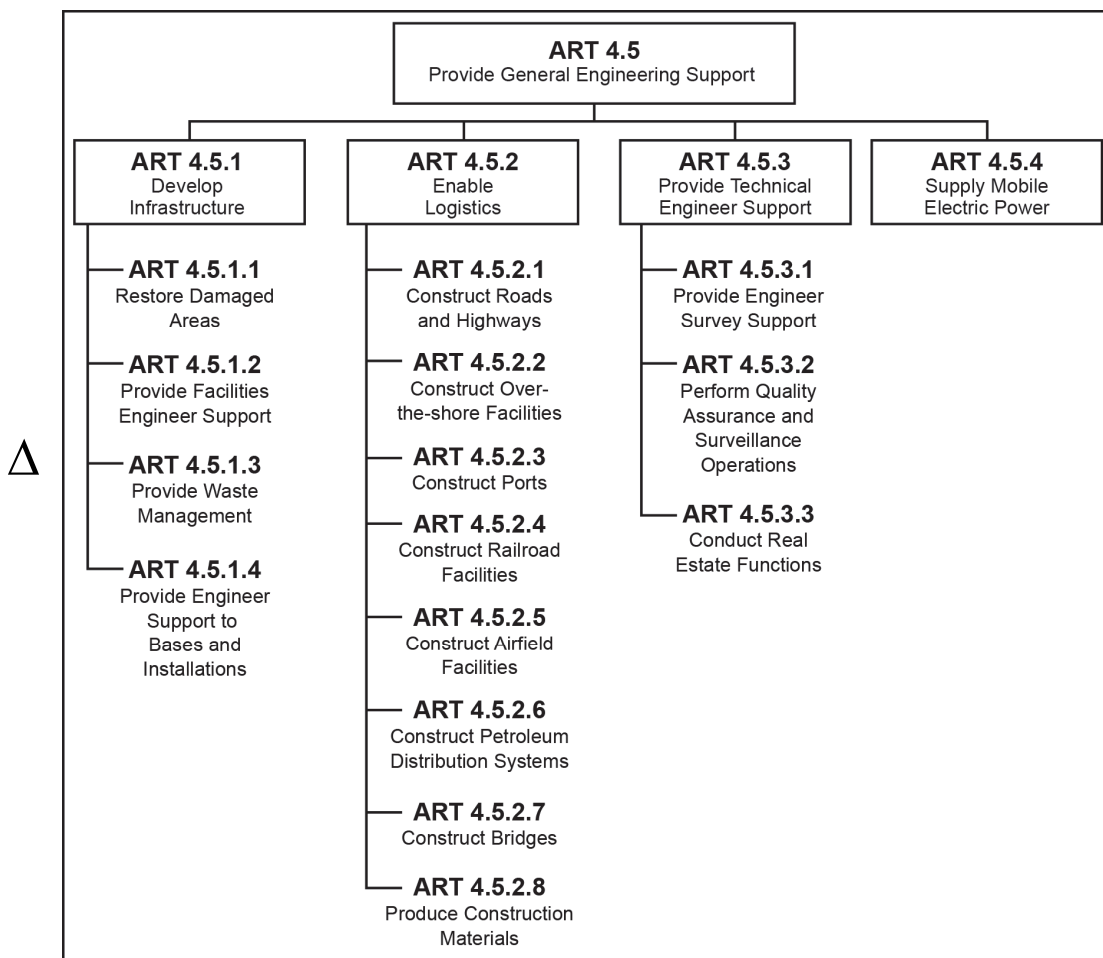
$\Delta$

ART 4.5
Provide General Engineering Support

ART 4.5.1
Develop Infrastructure

ART 4.5.1.1
Restore Damaged Areas

ART 4.5.1.2
Provide Facilities Engineer Support

ART 4.5.1.3
Provide Waste Management

ART 4.5.1.4
Provide Engineer Support to Bases and Installations

ART 4.5.2
Enable Logistics

ART 4.5.2.1
Construct Roads and Highways

ART 4.5.2.2
Construct Over-the-shore Facilities

ART 4.5.2.3
Construct Ports

ART 4.5.2.4
Construct Railroad Facilities

ART 4.5.2.5
Construct Airfield Facilities

ART 4.5.2.6
Construct Petroleum Distribution Systems

ART 4.5.2.7
Construct Bridges

ART 4.5.2.8
Produce Construction Materials

ART 4.5.3
Provide Technical Engineer Support

ART 4.5.3.1
Provide Engineer Survey Support

ART 4.5.3.2
Perform Quality Assurance and Surveillance Operations

ART 4.5.3.3
Conduct Real Estate Functions

ART 4.5.4
Supply Mobile Electric Power